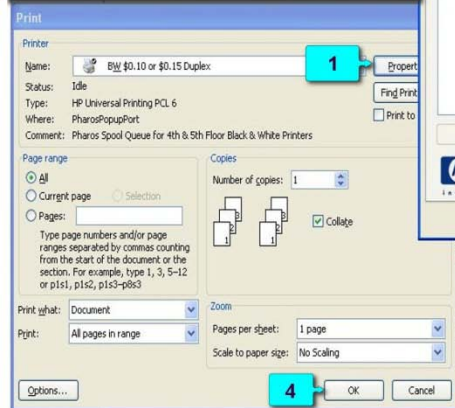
Print

Printer

Name: BW $0.10 or $0.15 Duplex

1

Propert

Status: Idle

Type: HP Universal Printing PCL 6

Where: PharosPopupPort

Comment: Pharos Spool Queue for 4th & 5th Floor Black & White Printers

Find Print

Print to

Page range

All

Current page

Selection

Pages:

Type page numbers and/or page ranges separated by commas counting from the start of the document or the section. For example, type 1, 3, 5–12 or p1s1, p1s2, p1s3–p8s3

Copies

Number of copies: 1

Collate

Print what: Document

Print: All pages in range

Zoom

Pages per sheet: 1 page

Scale to paper size: No Scaling

Options...

4

OK

Cancel